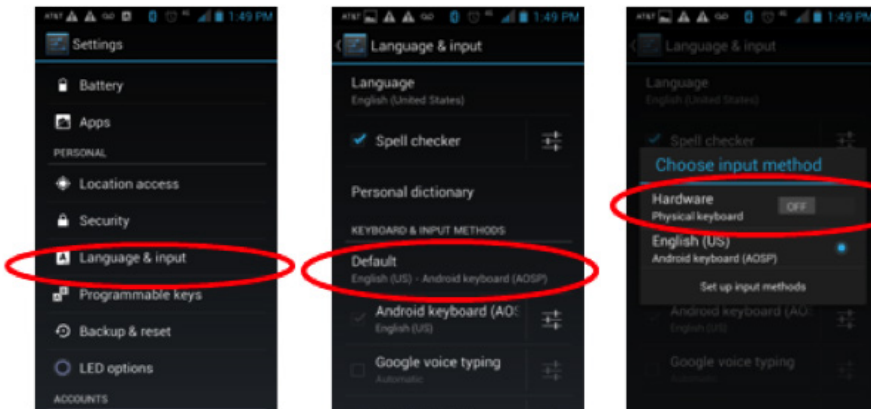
AT&T 1:49 PM
Settings
Battery
Apps
PERSONAL
Location access
Security
Language & input
Programmable keys
Backup & reset
LED options
ACCOUNTS

AT&T 1:49 PM
Language & input
Language
English (United States)
Spell checker
Personal dictionary
KEYBOARD & INPUT METHODS
Default
English (US) - Android keyboard (AOSP)
Android keyboard (AOS
English (US)
Google voice typing
Automatic

AT&T 1:49 PM
Language & input
Language
English (United States)
Spell checker
Choose input method
Hardware
Physical keyboard
OFF
English (US)
Android keyboard (AOSP)
Set up input methods
Android keyboard (AO
English (US)
Google voice typing
Automatic